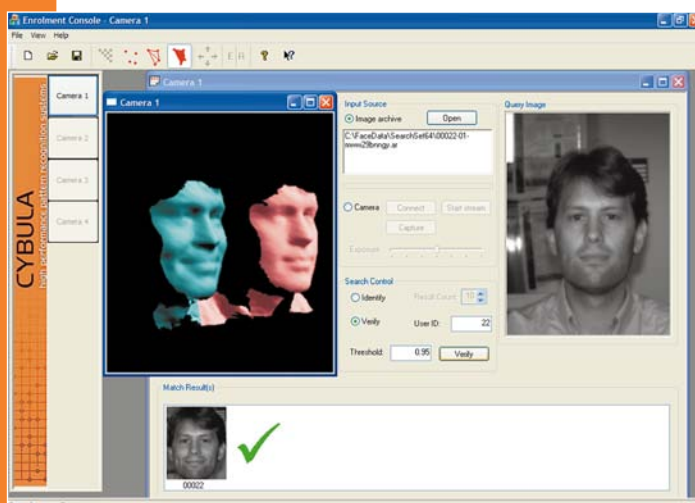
Enrolment Console - Camera 1

File View Help

E R

CYBULA
high performance pattern recognition systems

Camera 1
Camera 2
Camera 3
Camera 4

Camera 1

Camera 1

Input Source
Image archive
Open
C:\FaceData\SearchSet64\00022-01-wwww29bringy.ar

Camera
Connect
Start stream
Capture
Exposure

Search Control
Identify
Result Count 10
Verify
User ID: 22
Threshold: 0.95
Verify

Query Image

Match Result(s)
00022